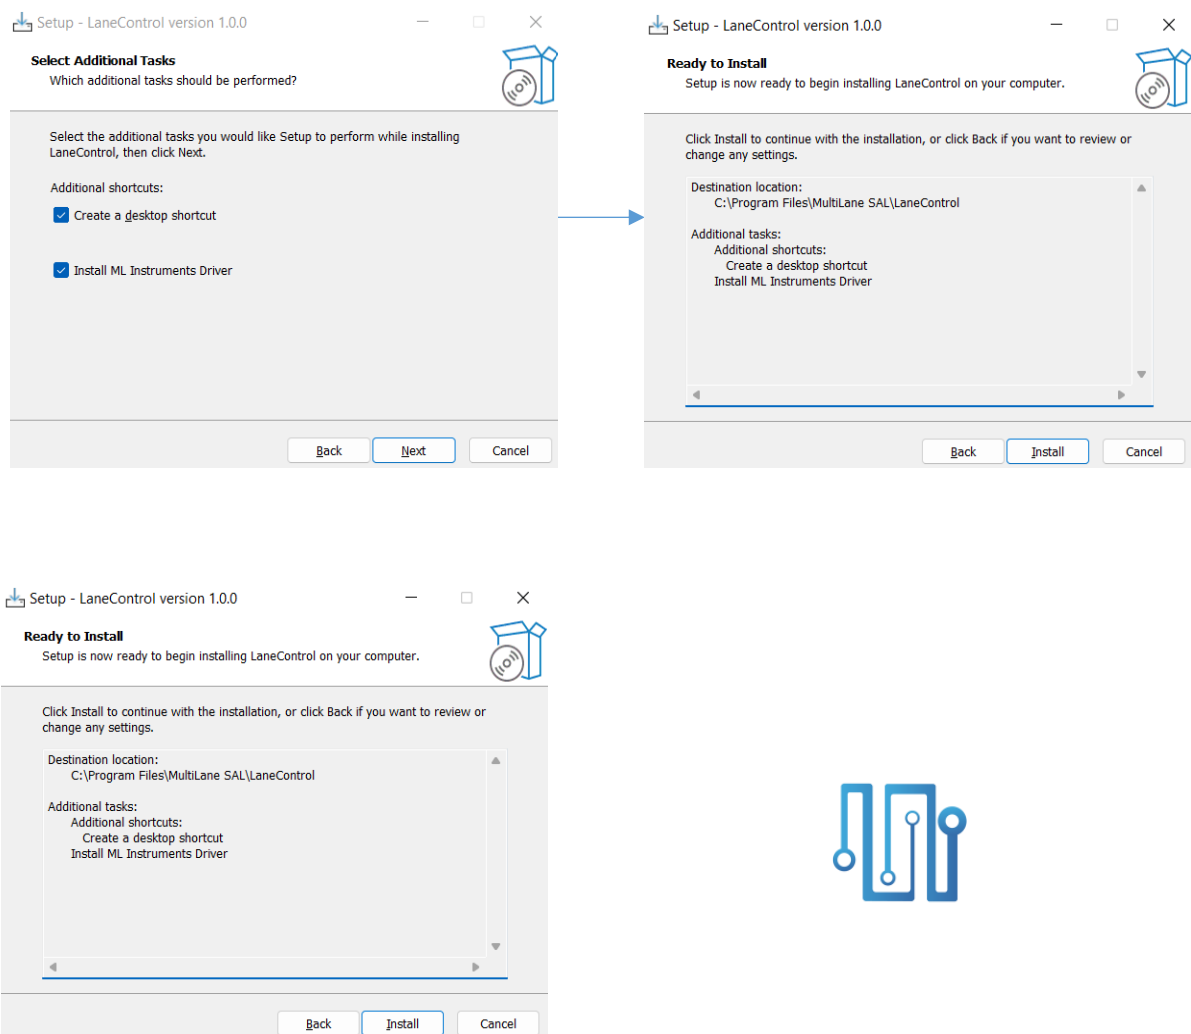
Setup - LaneControl version 1.0.0

Select Additional Tasks
Which additional tasks should be performed?

Select the additional tasks you would like Setup to perform while installing LaneControl, then click Next.

Additional shortcuts:

Create a desktop shortcut

Install ML Instruments Driver

Back Next Cancel

Setup - LaneControl version 1.0.0

Ready to Install
Setup is now ready to begin installing LaneControl on your computer.

Click Install to continue with the installation, or click Back if you want to review or change any settings.

Destination location:
C:\Program Files\MultiLane SAL\LaneControl

Additional tasks:
Additional shortcuts:
Create a desktop shortcut
Install ML Instruments Driver

Back Install Cancel

Setup - LaneControl version 1.0.0

Ready to Install
Setup is now ready to begin installing LaneControl on your computer.

Click Install to continue with the installation, or click Back if you want to review or change any settings.

Destination location:
C:\Program Files\MultiLane SAL\LaneControl

Additional tasks:
Additional shortcuts:
Create a desktop shortcut
Install ML Instruments Driver

Back Install Cancel